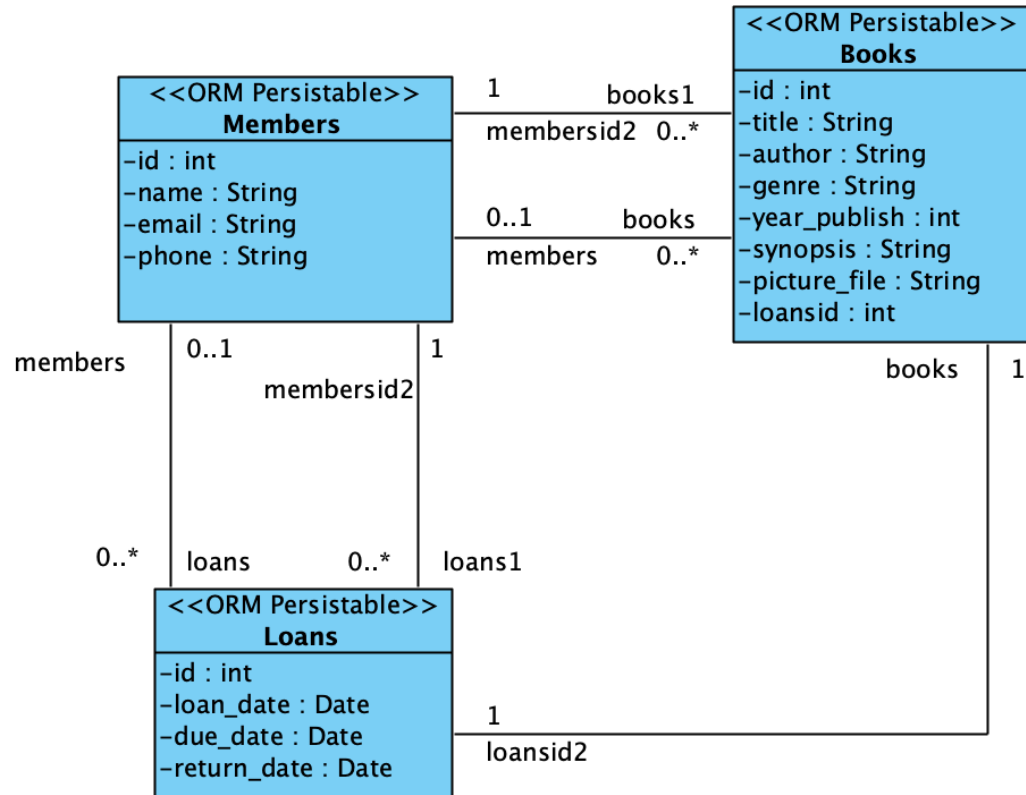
<<ORM Persistable>>
Members
-id : int
-name : String
-email : String
-phone : String

<<ORM Persistable>>
Books
-id : int
-title : String
-author : String
-genre : String
-year_publish : int
-synopsis : String
-picture_file : String
-loansid : int

1
books1
membersid2
0..*

0..1
books
members
0..*

members
0..1
1
membersid2

books
1

0..*
loans
0..*
loans1

<<ORM Persistable>>
Loans
-id : int
-loan_date : Date
-due_date : Date
-return_date : Date

1
loansid2